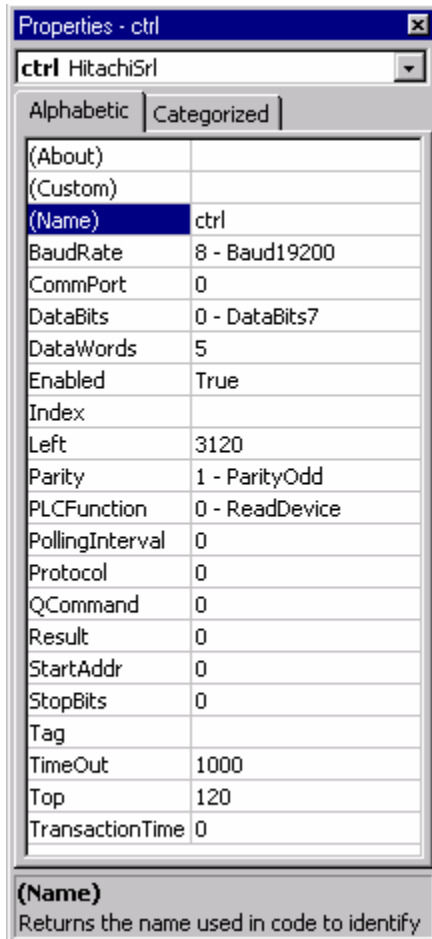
Properties - ctrl

ctrl HitachiSrl

Alphabetic | Categorized

| | |
|---|---|
| (About) | |
| (Custom) | |
| (Name) | ctrl |
| BaudRate | 8 - Baud19200 |
| CommPort | 0 |
| DataBits | 0 - DataBits7 |
| DataWords | 5 |
| Enabled | True |
| Index | |
| Left | 3120 |
| Parity | 1 - ParityOdd |
| PLCFunction | 0 - ReadDevice |
| PollingInterval | 0 |
| Protocol | 0 |
| QCommand | 0 |
| Result | 0 |
| StartAddr | 0 |
| StopBits | 0 |
| Tag | |
| TimeOut | 1000 |
| Top | 120 |
| TransactionTime | 0 |

(Name)
Returns the name used in code to identify